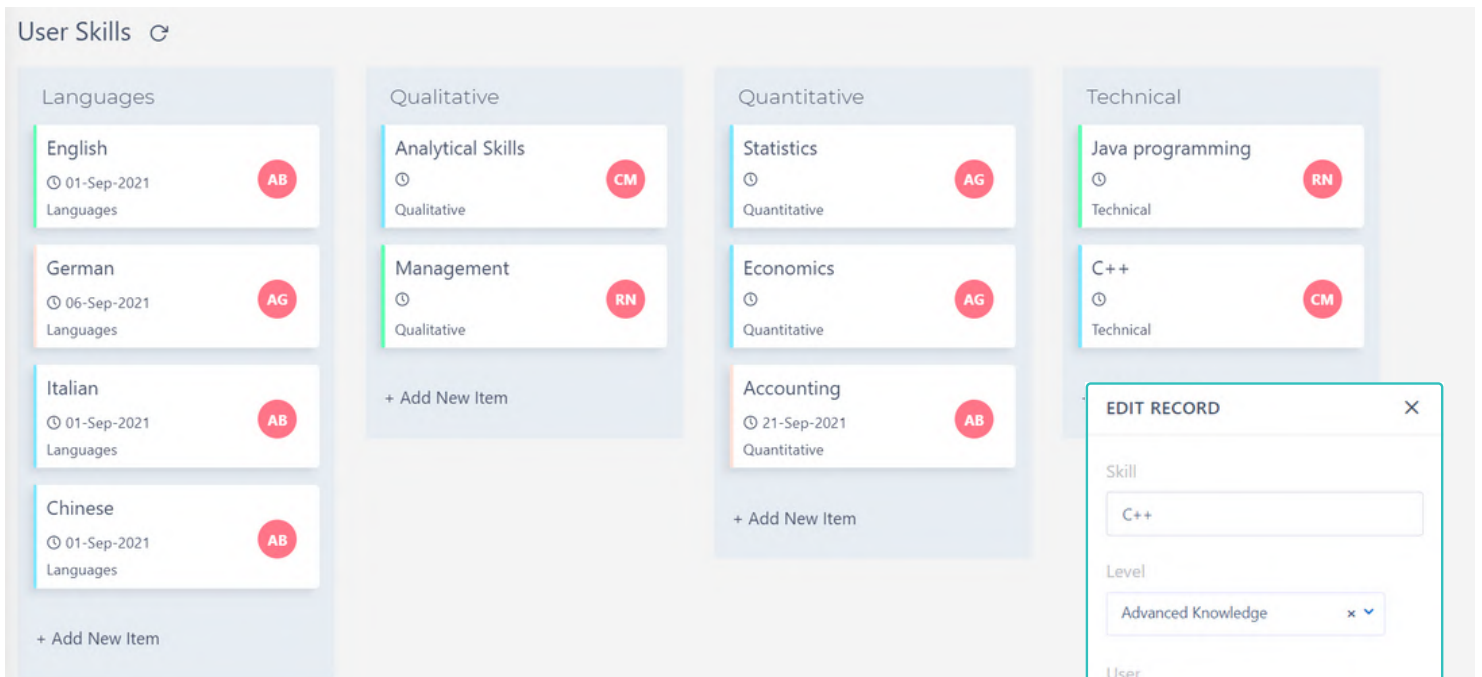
User Skills

Languages

English
01-Sep-2021
Languages
AB

German
06-Sep-2021
Languages
AG

Italian
01-Sep-2021
Languages
AB

Chinese
01-Sep-2021
Languages
AB

+ Add New Item

Qualitative

Analytical Skills
Qualitative
CM

Management
Qualitative
RN

+ Add New Item

Quantitative

Statistics
Quantitative
AG

Economics
Quantitative
AG

Accounting
21-Sep-2021
Quantitative
AB

+ Add New Item

Technical

Java programming
Technical
RN

C++
Technical
CM

EDIT RECORD
×

Skill
C++

Level
Advanced Knowledge

User